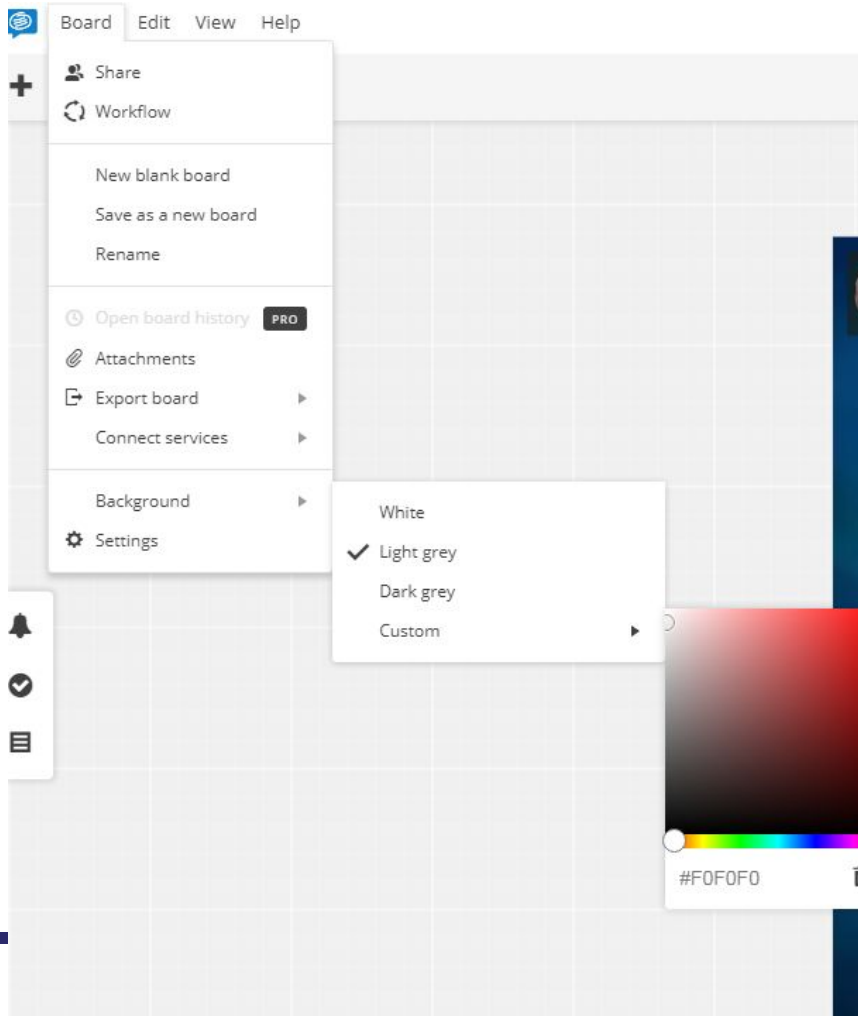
Board Edit View Help

Share
Workflow

New blank board
Save as a new board
Rename

Open board history PRO
Attachments
Export board
Connect services

Background
Settings

White
Light grey
Dark grey
Custom

#F0F0F0